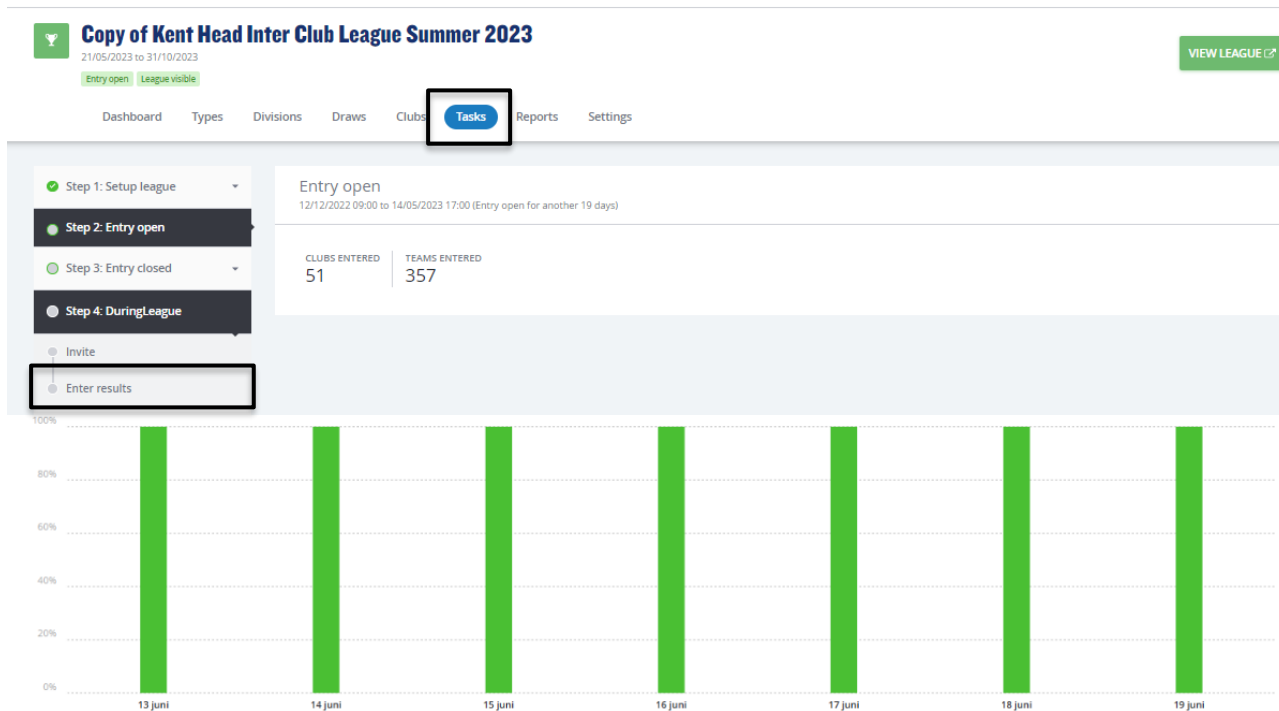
Copy of Kent Head Inter Club League Summer 2023
21/05/2023 to 31/10/2023
Entry open League visible

VIEW LEAGUE

Dashboard Types Divisions Draws Clubs Tasks Reports Settings

Step 1: Setup league
Step 2: Entry open
Step 3: Entry closed
Step 4: DuringLeague
Invite
Enter results

Entry open
12/12/2022 09:00 to 14/05/2023 17:00 (Entry open for another 19 days)

CLUBS ENTERED
51
TEAMS ENTERED
357

100%
80%
60%
40%
20%
0%
13 juni 14 juni 15 juni 16 juni 17 juni 18 juni 19 juni